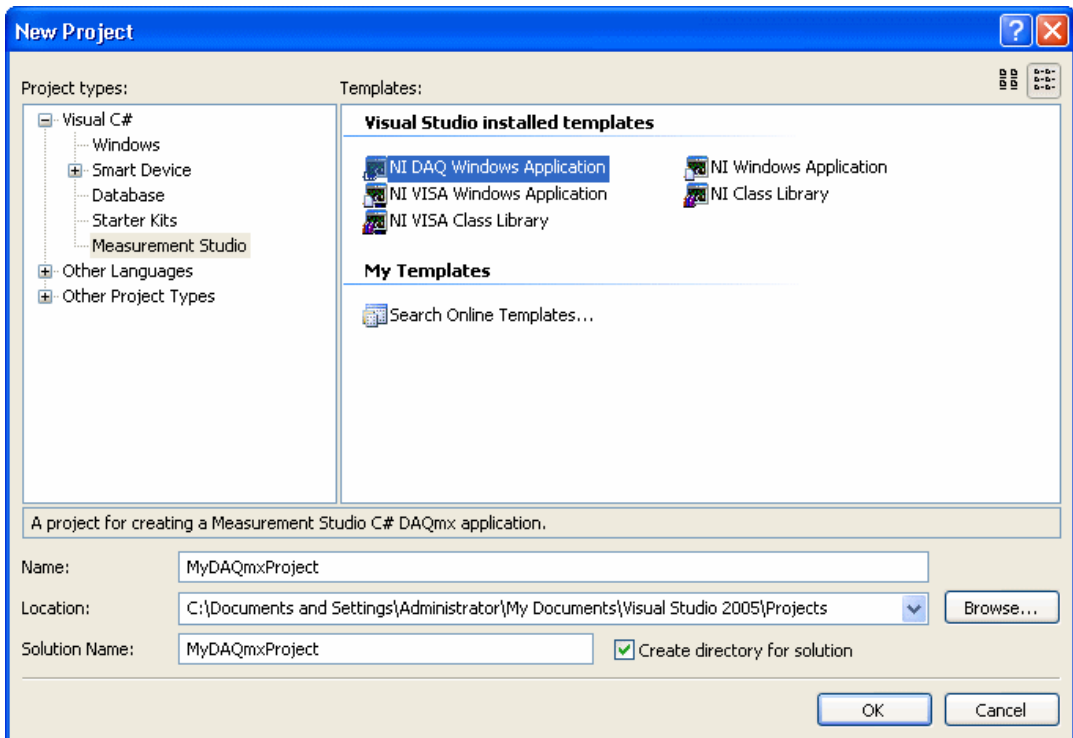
New Project

Project types:

Visual C#
Windows
Smart Device
Database
Starter Kits
Measurement Studio
Other Languages
Other Project Types

Templates:

Visual Studio installed templates

NI DAQ Windows Application
NI VISA Windows Application
NI VISA Class Library
NI Windows Application
NI Class Library

My Templates

Search Online Templates...

A project for creating a Measurement Studio C# DAQmx application.

Name: MyDAQmxProject

Location: C:\Documents and Settings\Administrator\My Documents\Visual Studio 2005\Projects

Browse...

Solution Name: MyDAQmxProject

Create directory for solution

OK

Cancel